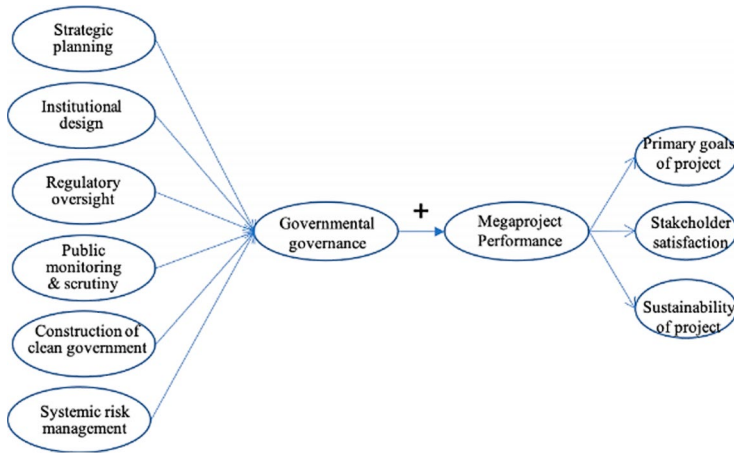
Strategic planning

Institutional design

Regulatory oversight

Public monitoring & scrutiny

Construction of clean government

Systemic risk management

Governmental governance

+

Megaproject Performance

Primary goals of project

Stakeholder satisfaction

Sustainability of project